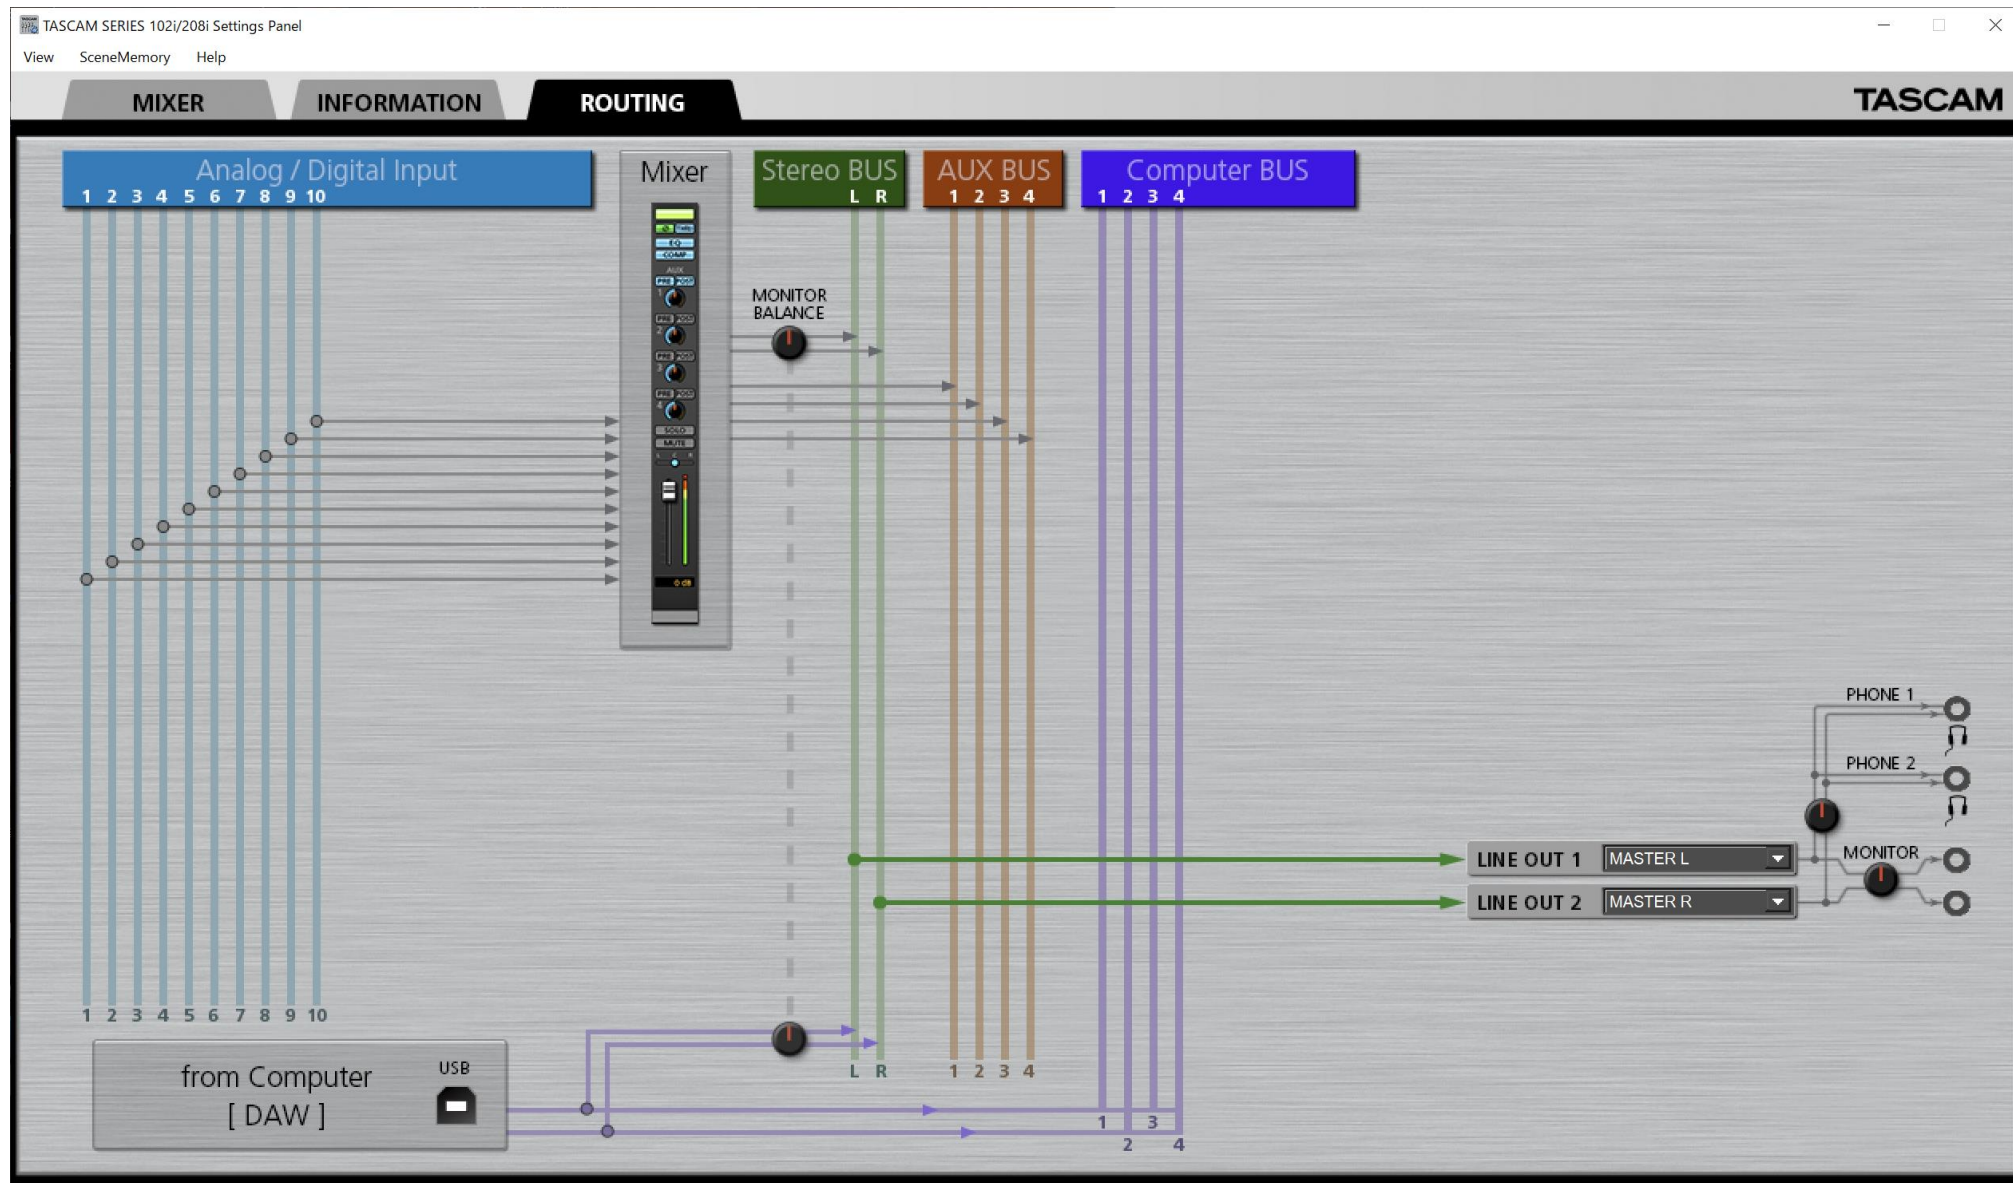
TASCAM SERIES 102i/208i Settings Panel

View SceneMemory Help

MIXER INFORMATION ROUTING

TASCAM

Analog / Digital Input
1 2 3 4 5 6 7 8 9 10

Mixer

Stereo BUS
L R

AUX BUS
1 2 3 4

Computer BUS
1 2 3 4

MONITOR BALANCE

PHONE 1

PHONE 2

MONITOR

LINE OUT 1 MASTER L

LINE OUT 2 MASTER R

1 2 3 4 5 6 7 8 9 10

from Computer
[ DAW ]

USB

L R

1 2 3 4

1 3
2 4